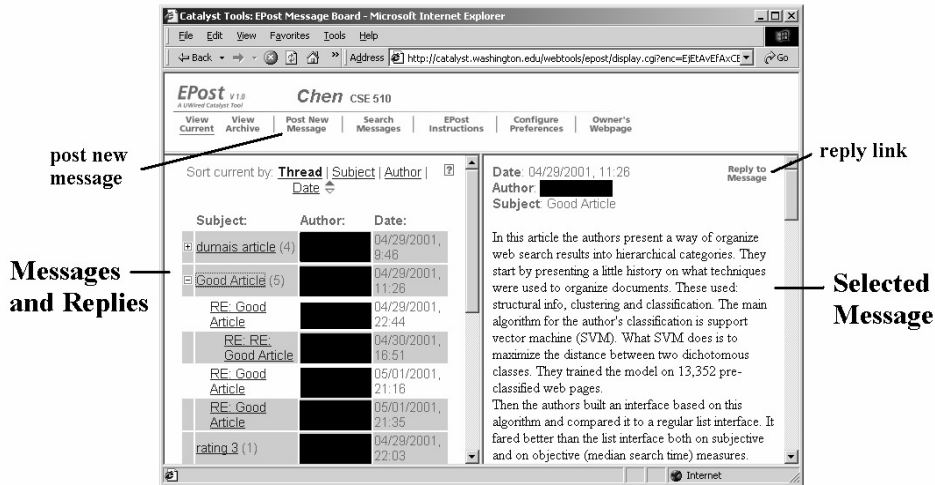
Catalyst Tools: EPost Message Board - Microsoft Internet Explorer

File Edit View Favorites Tools Help

Back Address http://catalyst.washington.edu/webtools/epost/display.cgi?enc=EjEtAvEfAxCE Go

EPost V1.0
A UWired Catalyst Tool

Chen CSE 510

View Current | View Archive | Post New Message | Search Messages | EPost Instructions | Configure Preferences | Owner's Webpage

post new message

reply link

Sort current by: Thread | Subject | Author | Date

| Subject: | Author: | Date: |
|---|---|---|
| dumais article (4) | | 04/29/2001, 9:46 |
| Good Article (5) | | 04/29/2001, 11:26 |
| RE: Good Article | | 04/29/2001, 22:44 |
| RE: RE: Good Article | | 04/30/2001, 16:51 |
| RE: Good Article | | 05/01/2001, 21:16 |
| RE: Good Article | | 05/01/2001, 21:35 |
| rating 3 (1) | | 04/29/2001, 22:03 |

Messages and Replies

Date: 04/29/2001, 11:26
Author:
Subject: Good Article

Reply to Message

In this article the authors present a way of organize web search results into hierarchical categories. They start by presenting a little history on what techniques were used to organize documents. These used: structural info, clustering and classification. The main algorithm for the author's classification is support vector machine (SVM). What SVM does is to maximize the distance between two dichotomous classes. They trained the model on 13,352 pre-classified web pages.
Then the authors built an interface based on this algorithm and compared it to a regular list interface. It fared better than the list interface both on subjective and on objective (median search time) measures.

Selected Message

Internet